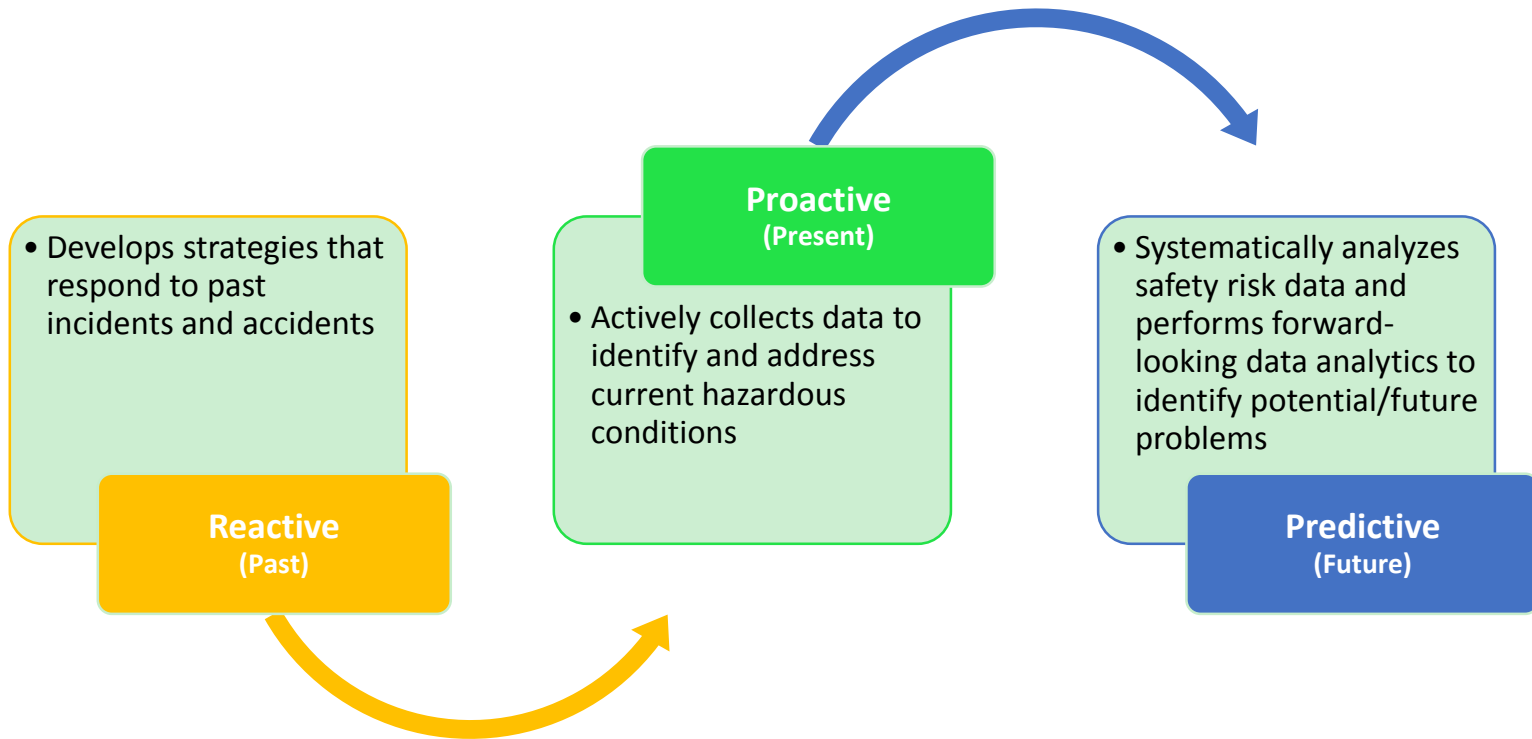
• Develops strategies that respond to past incidents and accidents

Reactive
(Past)

Proactive
(Present)

• Actively collects data to identify and address current hazardous conditions

• Systematically analyzes safety risk data and performs forward-looking data analytics to identify potential/future problems

Predictive
(Future)